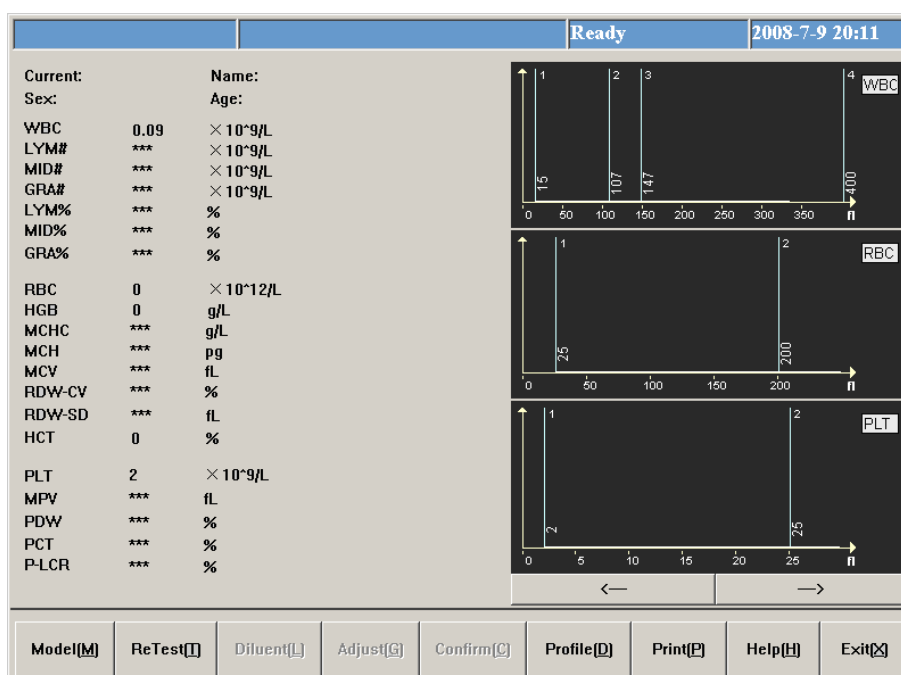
Ready 2008-7-9 20:11

Current: Name:
Sex: Age:

| | | |
|---|---|---|
| WBC | 0.09 | ×10^9/L |
| LYM# | *** | ×10^9/L |
| MID# | *** | ×10^9/L |
| GRA# | *** | ×10^9/L |
| LYM% | *** | % |
| MID% | *** | % |
| GRA% | *** | % |
| RBC | 0 | ×10^12/L |
| HGB | 0 | g/L |
| MCHC | *** | g/L |
| MCH | *** | pg |
| MCV | *** | fL |
| RDW-CV | *** | % |
| RDW-SD | *** | fL |
| HCT | 0 | % |
| PLT | 2 | ×10^9/L |
| MPV | *** | fL |
| PDW | *** | % |
| PCT | *** | % |
| P-LCR | *** | % |

1 2 3 4 WBC
15 107 147 400
0 50 100 150 200 250 300 350 fl

1 2 RBC
25 200
0 50 100 150 200 fl

1 2 PLT
2 25
0 5 10 15 20 25 fl

<— —>

Model[M] ReTest[T] Diluent[L] Adjust[G] Confirm[C] Profile[D] Print[P] Help[H] Exit[X]